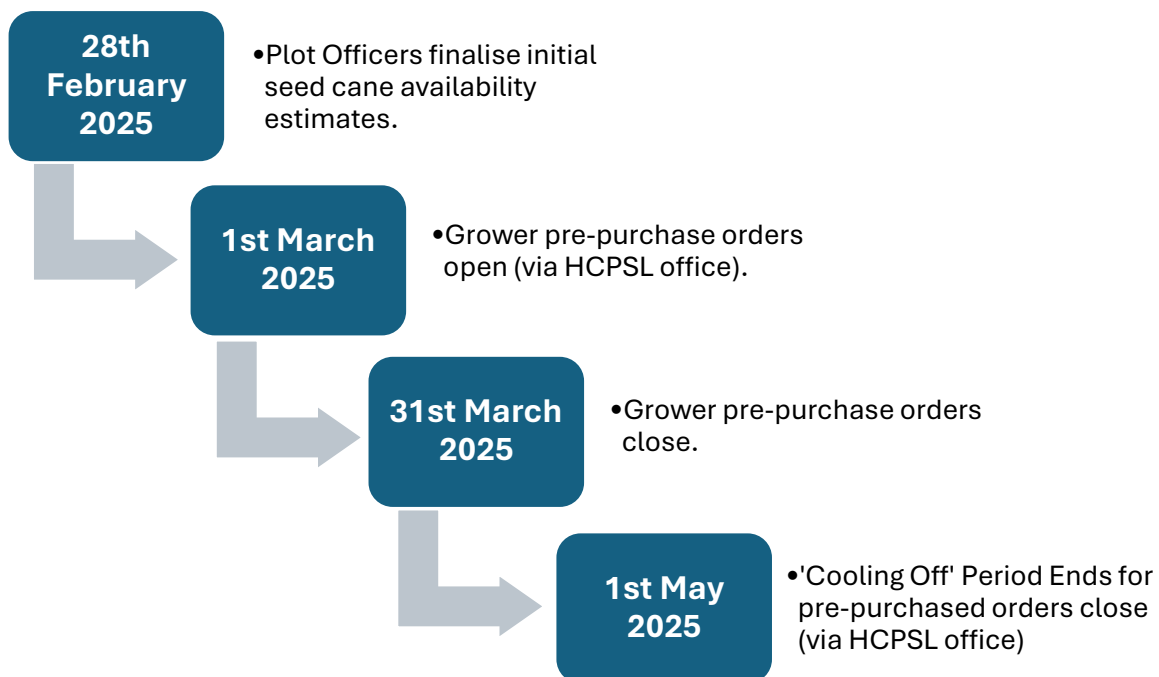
28th February 2025

•Plot Officers finalise initial seed cane availability estimates.

1st March 2025

•Grower pre-purchase orders open (via HCPSL office).

31st March 2025

•Grower pre-purchase orders close.

1st May 2025

•'Cooling Off' Period Ends for pre-purchased orders close (via HCPSL office)